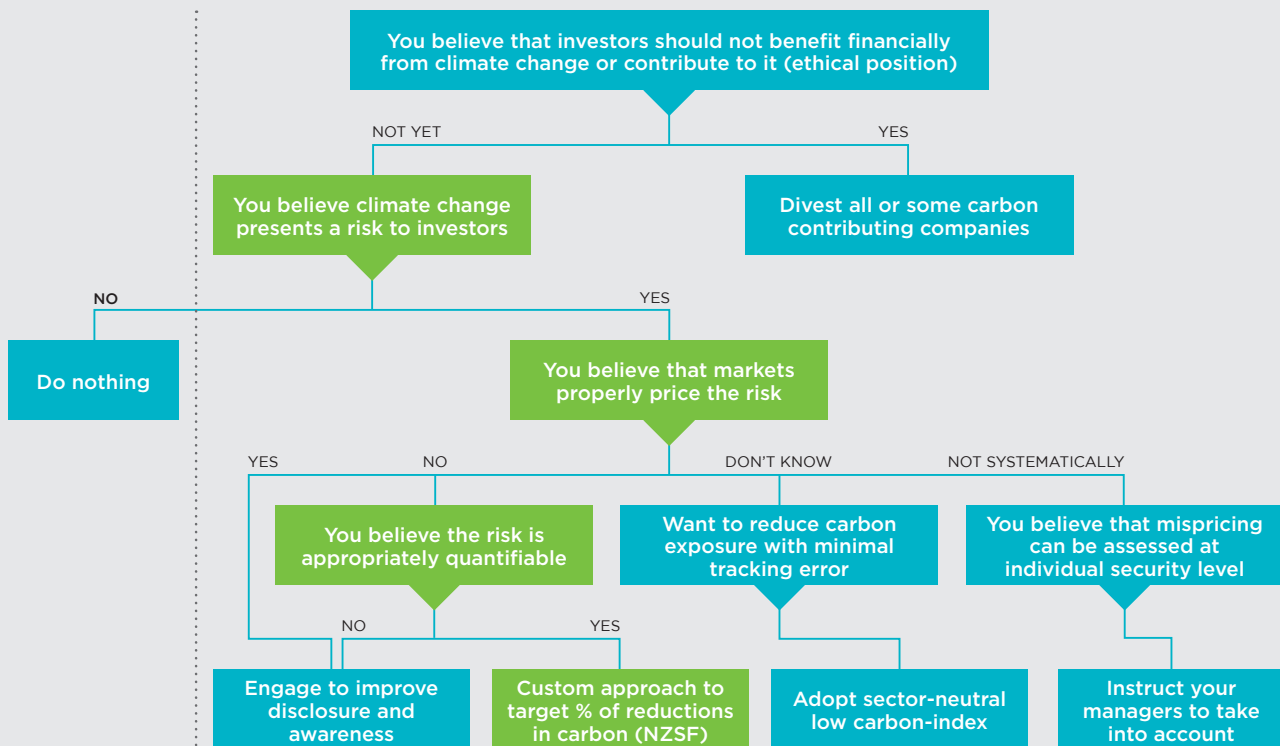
You believe that investors should not benefit financially from climate change or contribute to it (ethical position)

NOT YET

YES

You believe climate change presents a risk to investors

Divest all or some carbon contributing companies

NO

YES

Do nothing

You believe that markets properly price the risk

YES

NO

DON'T KNOW

NOT SYSTEMATICALLY

You believe the risk is appropriately quantifiable

Want to reduce carbon exposure with minimal tracking error

You believe that mispricing can be assessed at individual security level

NO

YES

Engage to improve disclosure and awareness

Custom approach to target % of reductions in carbon (NZSF)

Adopt sector-neutral low carbon-index

Instruct your managers to take into account